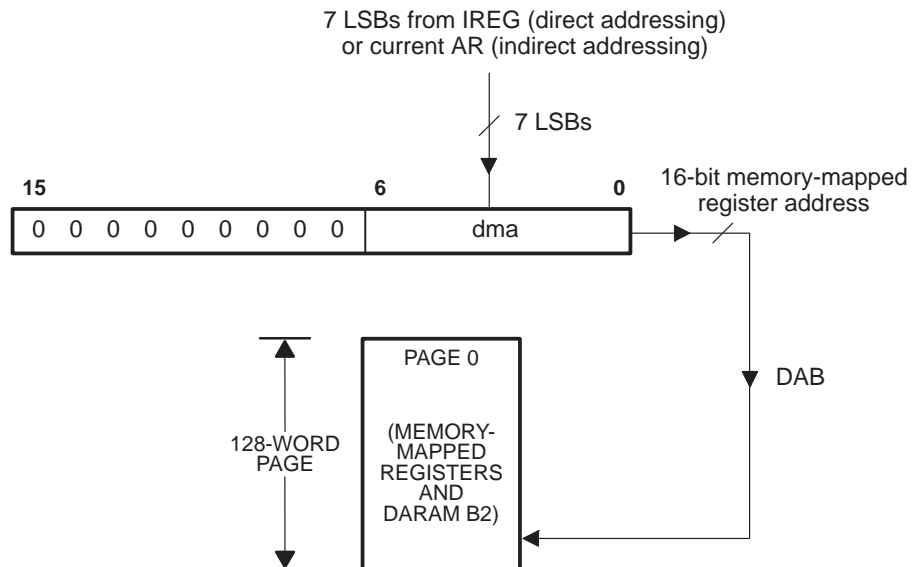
7 LSBs from IREG (direct addressing) or current AR (indirect addressing)

7 LSBs

15

6

0

16-bit memory-mapped register address

| 0 | 0 | 0 | 0 | 0 | 0 | 0 | 0 | 0 | dma |
|---|---|---|---|---|---|---|---|---|---|

DAB

128-WORD PAGE

PAGE 0

(MEMORY-MAPPED REGISTERS AND DARAM B2)